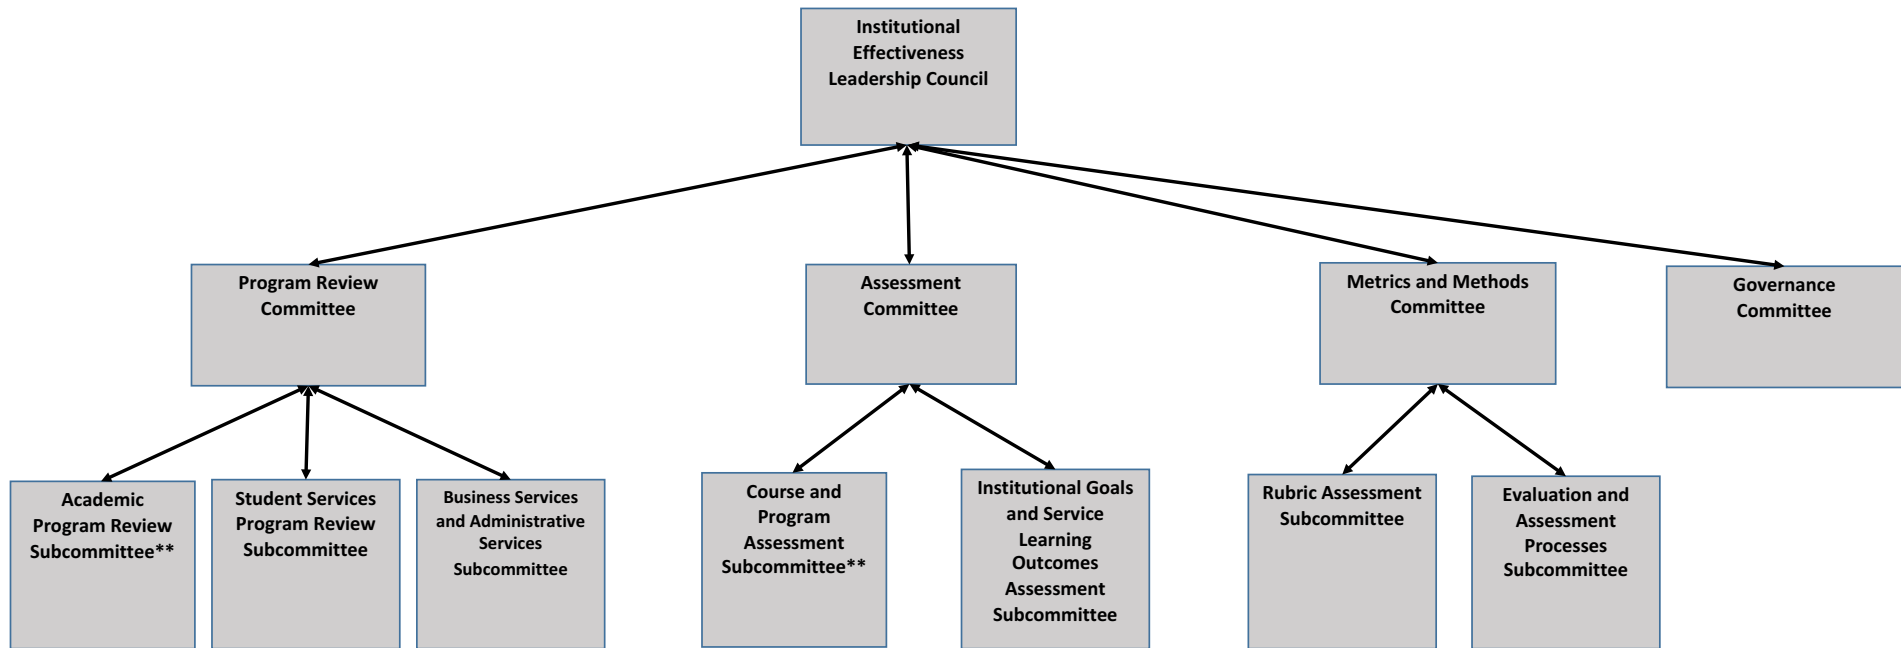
Institutional Effectiveness Leadership Council

Program Review Committee

Assessment Committee

Metrics and Methods Committee

Governance Committee

Academic Program Review Subcommittee**

Student Services Program Review Subcommittee

Business Services and Administrative Services Subcommittee

Course and Program Assessment Subcommittee**

Institutional Goals and Service Learning Outcomes Assessment Subcommittee

Rubric Assessment Subcommittee

Evaluation and Assessment Processes Subcommittee